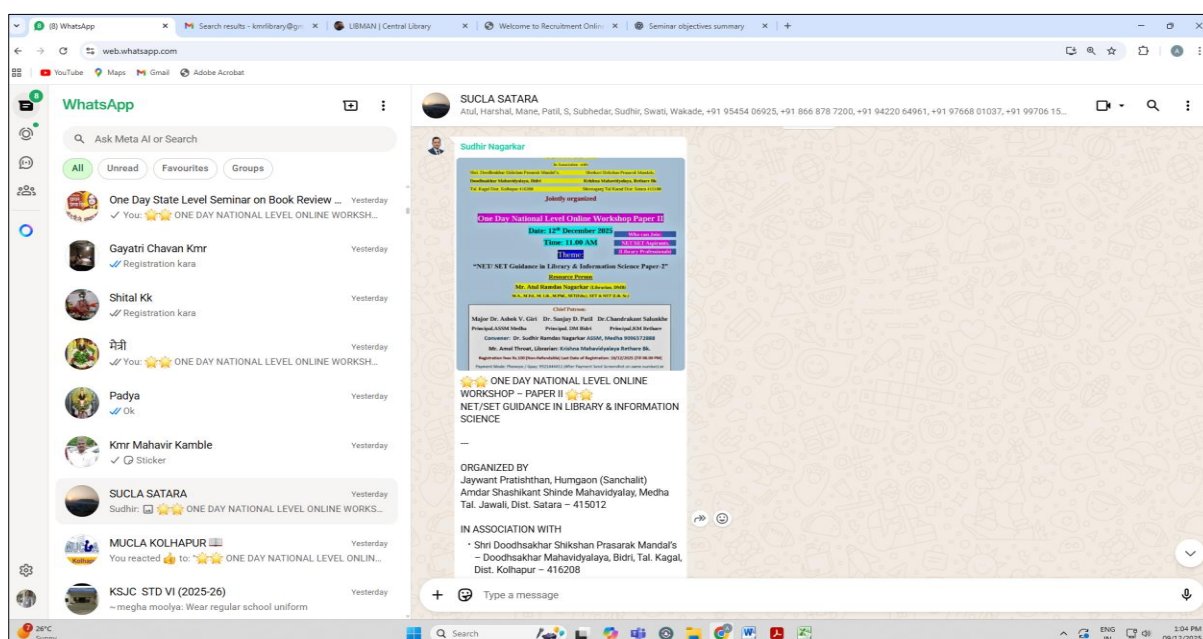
(8) WhatsApp | Search results - kmrlibrary@gm | LIBMAN | Central Library | Welcome to Recruitment Onlin | Seminar objectives summary

web.whatsapp.com

YouTube Maps Gmail Adobe Acrobat

WhatsApp

Ask Meta AI or Search

All Unread Favourites Groups

One Day State Level Seminar on Book Review ... Yesterday
You: ONE DAY NATIONAL LEVEL ONLINE WORKSH...

Gayatri Chavan Kmr Yesterday
Registration kara

Shital Kk Yesterday
Registration kara

मैत्री Yesterday
You: ONE DAY NATIONAL LEVEL ONLINE WORKSH...

Padya Yesterday
Ok

Kmr Mahavir Kamble Yesterday
Sticker

SUCLA SATARA Yesterday
Sudhir: ONE DAY NATIONAL LEVEL ONLINE WORKS...

MUCLA KOLHAPUR Yesterday
You reacted to: "ONE DAY NATIONAL LEVEL ONLIN...

KSJC STD VI (2025-26) Yesterday
~megha moolya: Wear regular school uniform

SUCLA SATARA
Atul, Harshal, Mane, Patil, S, Subhedar, Sudhir, Swati, Wakade, +91 95454 06925, +91 866 878 7200, +91 94220 64961, +91 97668 01037, +91 99706 15...

Sudhir Nagarkar

Jointly organized
One Day National Level Online Workshop Paper II
Date: 12th December 2025
Time: 11.00 AM
Theme:
"NET/ SET Guidance in Library & Information Science Paper-2"
Resource Person
Mr. Atul Ramdas Nagarkar
Chief Patrons
Major Dr. Ashok V. Giri Dr. Sanjay D. Patil Dr. Chandrakant Salunkhe

ONE DAY NATIONAL LEVEL ONLINE WORKSHOP – PAPER II
NET/SET GUIDANCE IN LIBRARY & INFORMATION SCIENCE

—

ORGANIZED BY
Jaywant Pratishthan, Humgaon (Sanchalit)
Amdar Shashikant Shinde Mahavidyalay, Medha
Tal. Jawali, Dist. Satara – 415012

IN ASSOCIATION WITH
• Shri Doodhsakhar Shikshan Prasarak Mandal's – Doodhsakhar Mahavidyalaya, Bidri, Tal. Kagal, Dist. Kolhapur – 416208

Type a message

26°C
Search
ENG IN
3:04 PM